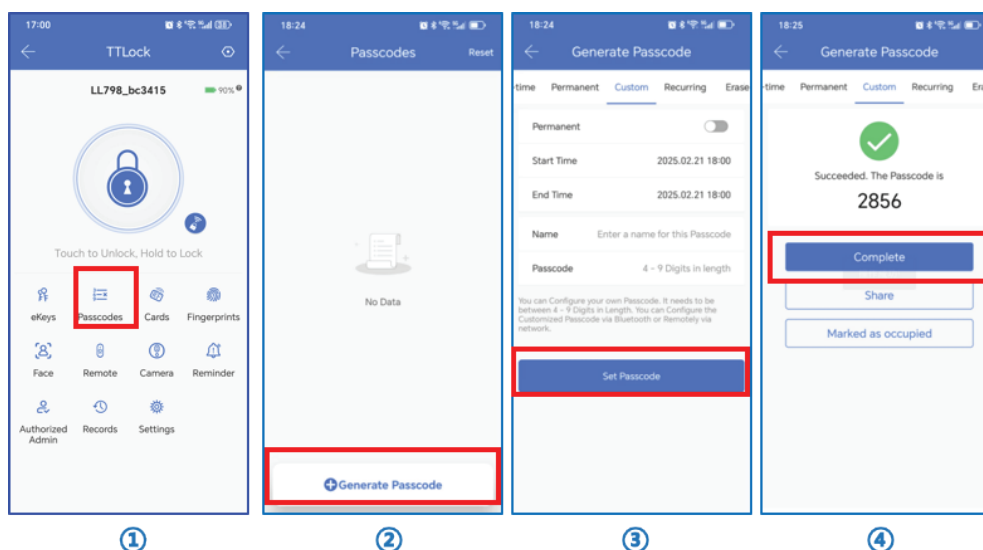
17:00

TTLock

LL798_bc3415

90%

Touch to Unlock, Hold to Lock

eKeys
Passcodes
Cards
Fingerprints
Face
Remote
Camera
Reminder
Authorized Admin
Records
Settings

①

18:24

Passcodes

Reset

No Data

Generate Passcode

②

18:24

Generate Passcode

-time
Permanent
Custom
Recurring
Erase

Permanent

Start Time
2025.02.21 18:00

End Time
2025.02.21 18:00

Name
Enter a name for this Passcode

Passcode
4 - 9 Digits in length

You can Configure your own Passcode. It needs to be between 4 - 9 Digits in Length. You can Configure the Customized Passcode via Bluetooth or Remotely via network.

Set Passcode

③

18:25

Generate Passcode

-time
Permanent
Custom
Recurring
Er

Succeeded. The Passcode is

2856

Complete

Share

Marked as occupied

④